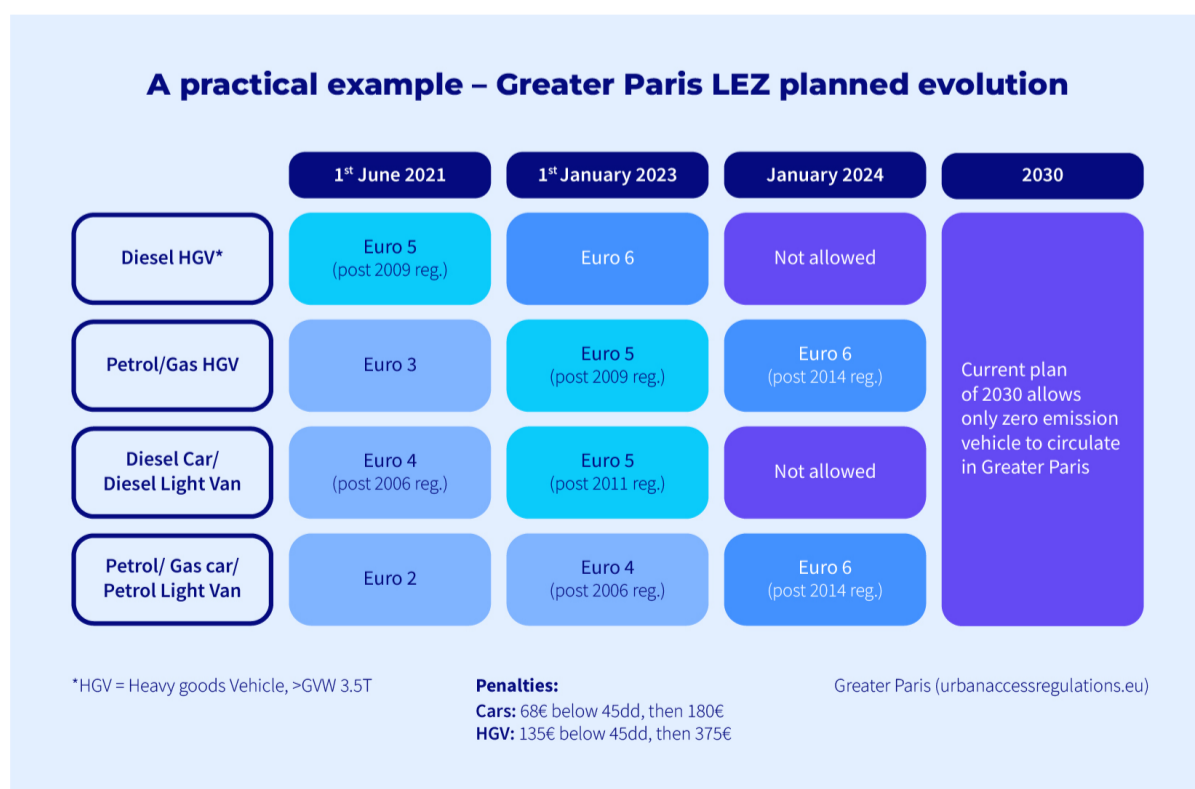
A practical example – Greater Paris LEZ planned evolution

| | 1$^{st}$ June 2021 | 1$^{st}$ January 2023 | January 2024 | 2030 |
|---|---|---|---|---|
| Diesel HGV* | Euro 5 (post 2009 reg.) | Euro 6 | Not allowed | Current plan of 2030 allows only zero emission vehicle to circulate in Greater Paris |
| Petrol/Gas HGV | Euro 3 | Euro 5 (post 2009 reg.) | Euro 6 (post 2014 reg.) | |
| Diesel Car/ Diesel Light Van | Euro 4 (post 2006 reg.) | Euro 5 (post 2011 reg.) | Not allowed | |
| Petrol/ Gas car/ Petrol Light Van | Euro 2 | Euro 4 (post 2006 reg.) | Euro 6 (post 2014 reg.) | |

*HGV = Heavy goods Vehicle, >GVW 3.5T

Penalties:
Cars: 68€ below 45dd, then 180€
HGV: 135€ below 45dd, then 375€

Greater Paris (urbanaccessregulations.eu)